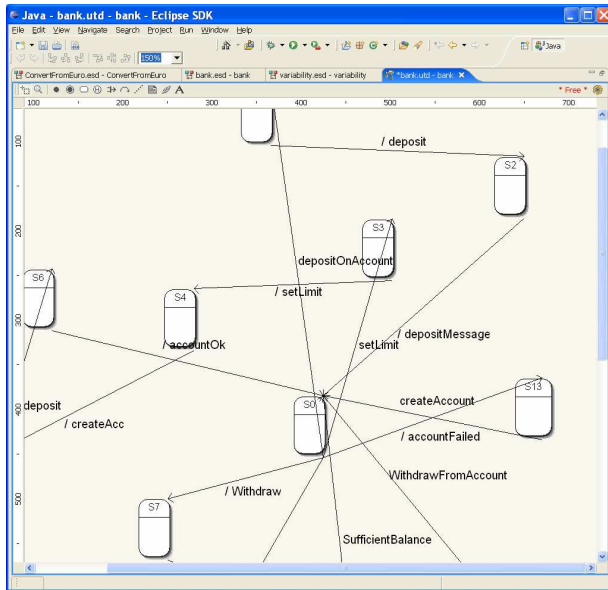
Java - bank.utd - bank - Eclipse SDK

File Edit View Navigate Search Project Run Window Help

150%

Java

ConvertFromEuro.esd - ConvertFromEuro | bank.esd - bank | variability.esd - variability | *bank.utd - bank

* Free *

100 200 300 400 500 600 700

100

200

300

400

500

/ deposit

S2

S3

depositOnAccount

S6

S4

/ setLimit

/ depositMessage

/ accountOk

setLimit

S13

createAccount

deposit

S0

/ createAcc

/ accountFailed

WithdrawFromAccount

/ Withdraw

S7

SufficientBalance